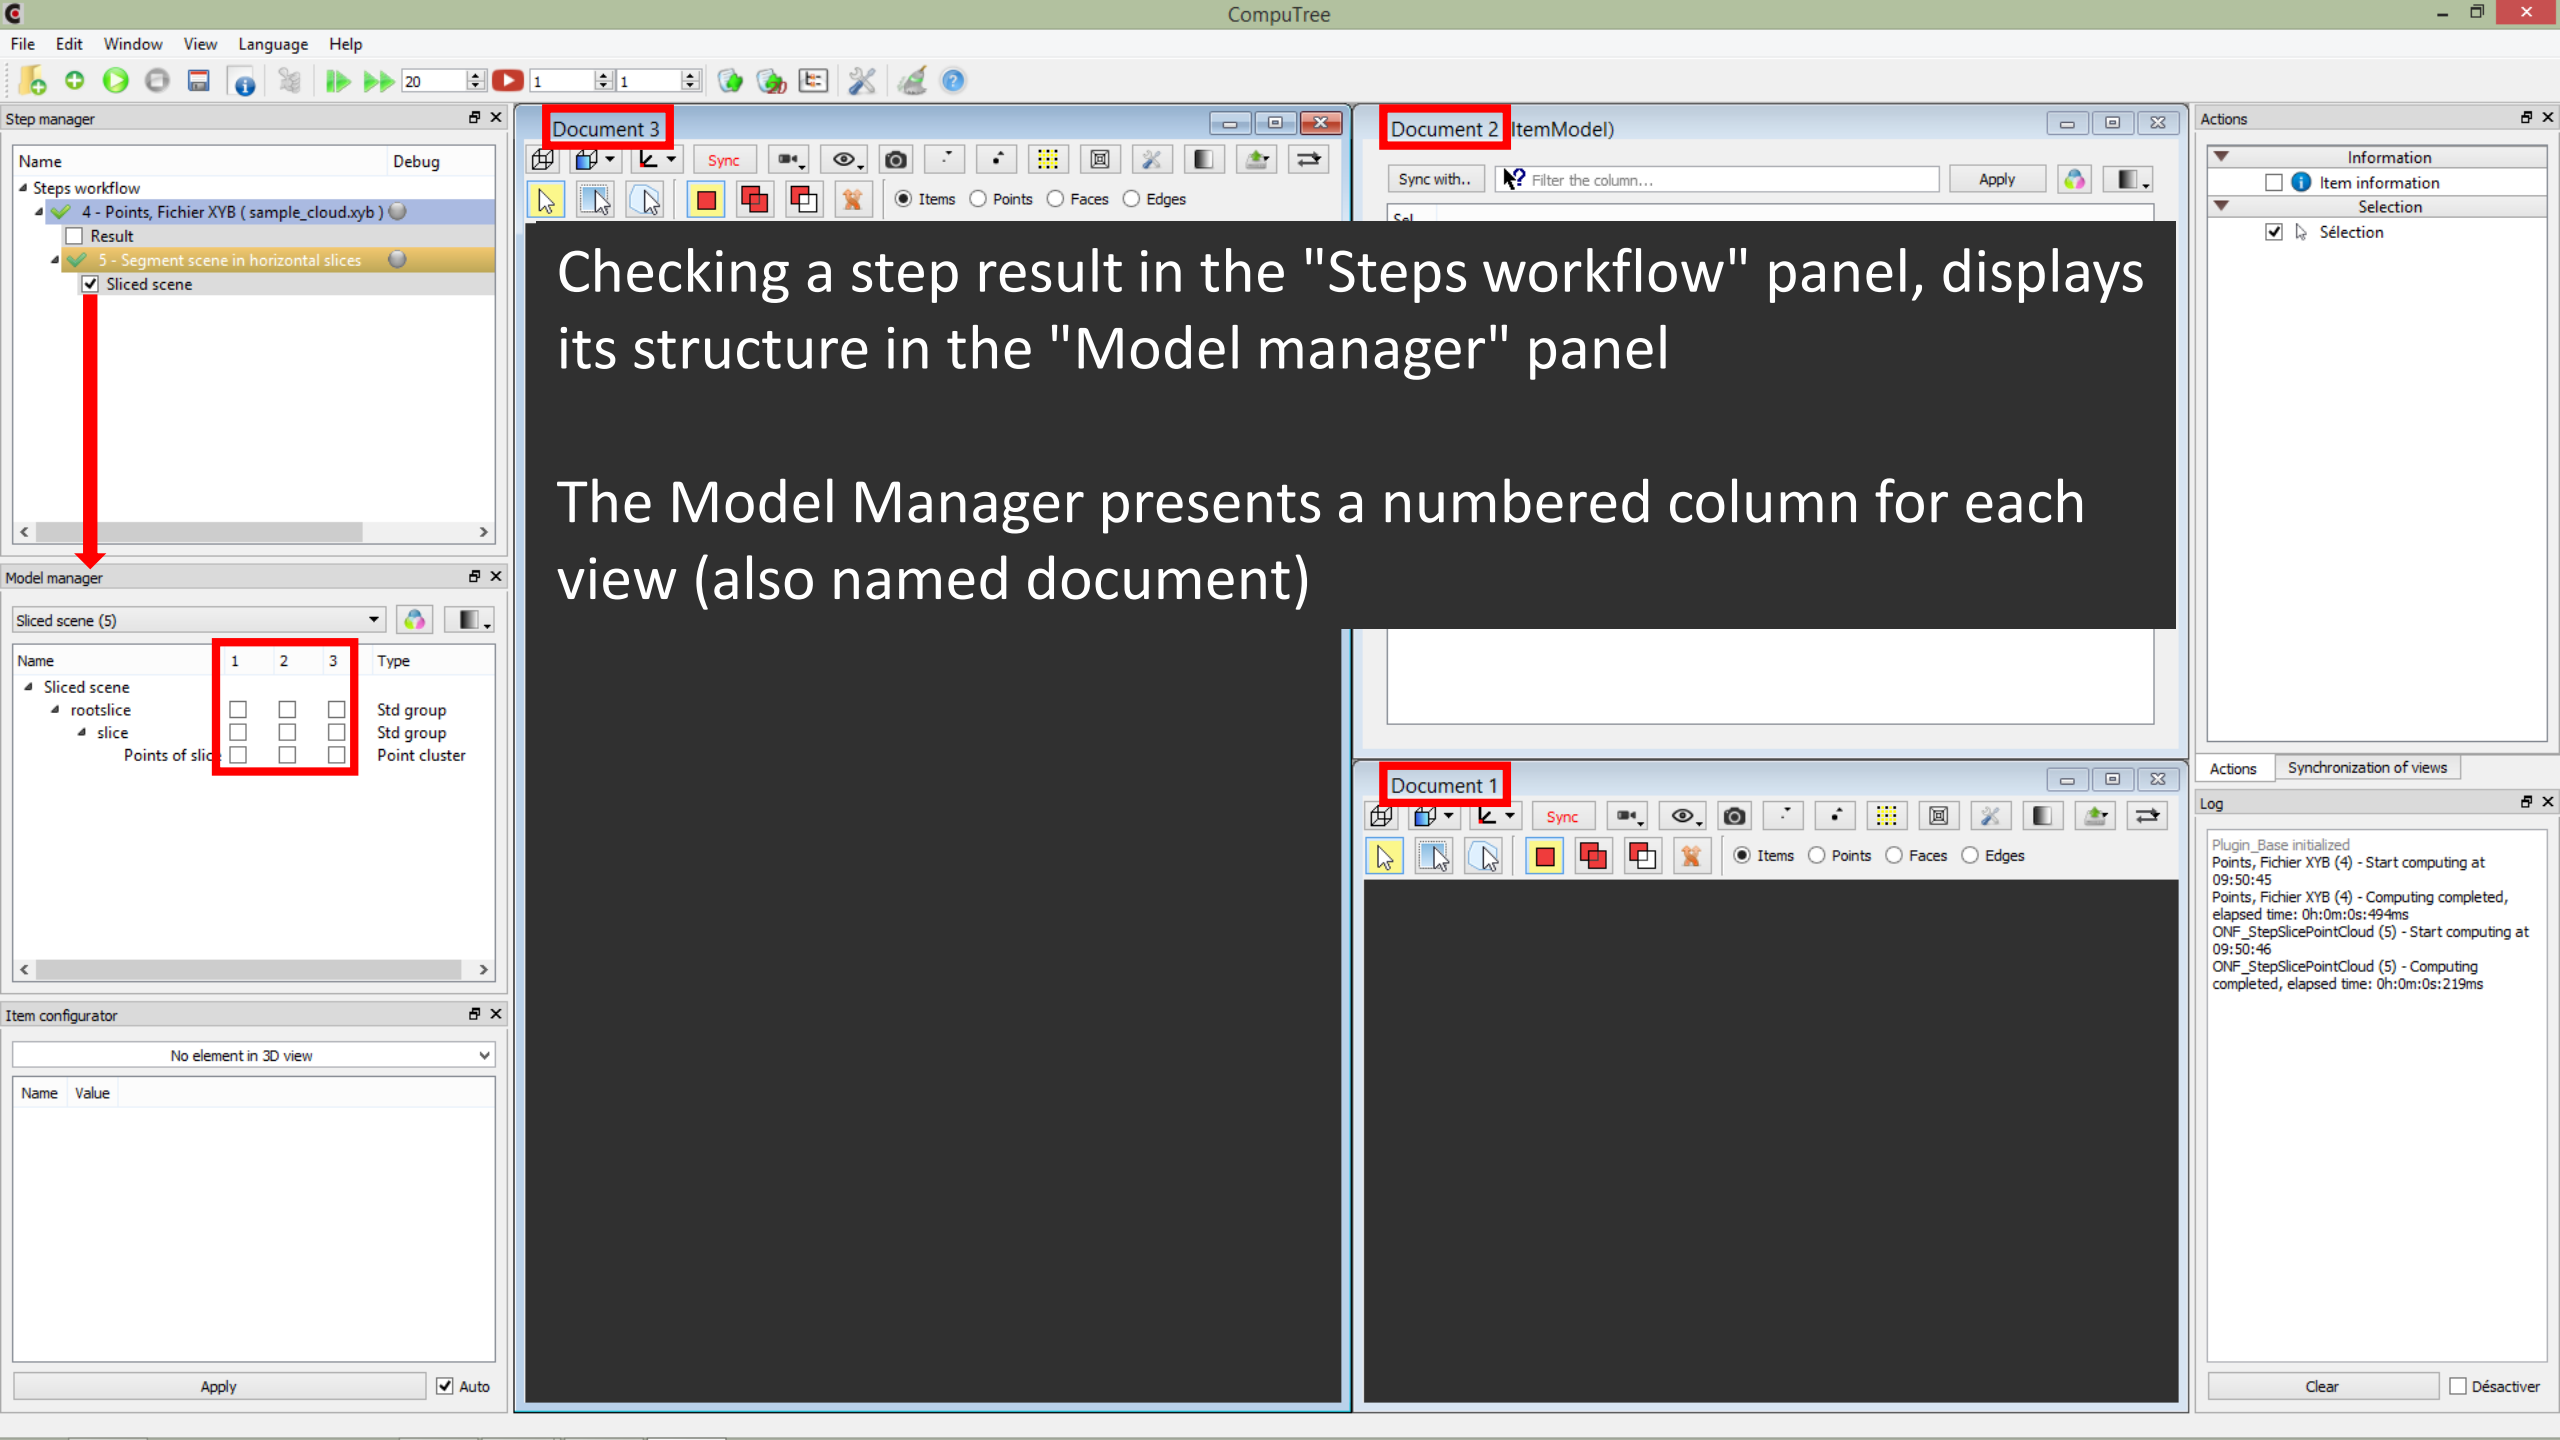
CompuTree

File Edit Window View Language Help

20 1 1

Step manager

| Name | Debug |
|---|---|
| Steps workflow | |
| 4 - Points, Fichier XYB ( sample_cloud.xyb ) | |
| Result | |
| 5 - Segment scene in horizontal slices | |
| Sliced scene | |

Model manager

Sliced scene (5)

| Name | 1 | 2 | 3 | Type |
|---|---|---|---|---|
| Sliced scene | | | | |
| rootslice | | | | Std group |
| slice | | | | Std group |
| Points of slic | | | | Point cluster |

Item configurator

No element in 3D view

| Name | Value |
|---|---|

Apply Auto

Document 3

Sync

Items Points Faces Edges

Document 2 ItemModel)

Sync with.. Filter the column... Apply

Sel

Checking a step result in the "Steps workflow" panel, displays its structure in the "Model manager" panel

The Model Manager presents a numbered column for each view (also named document)

Document 1

Sync

Items Points Faces Edges

Actions

Information
Item information
Selection
Sélection

Actions Synchronization of views

Log

Plugin_Base initialized
Points, Fichier XYB (4) - Start computing at 09:50:45
Points, Fichier XYB (4) - Computing completed, elapsed time: 0h:0m:0s:494ms
ONF_StepSlicePointCloud (5) - Start computing at 09:50:46
ONF_StepSlicePointCloud (5) - Computing completed, elapsed time: 0h:0m:0s:219ms

Clear Désactiver